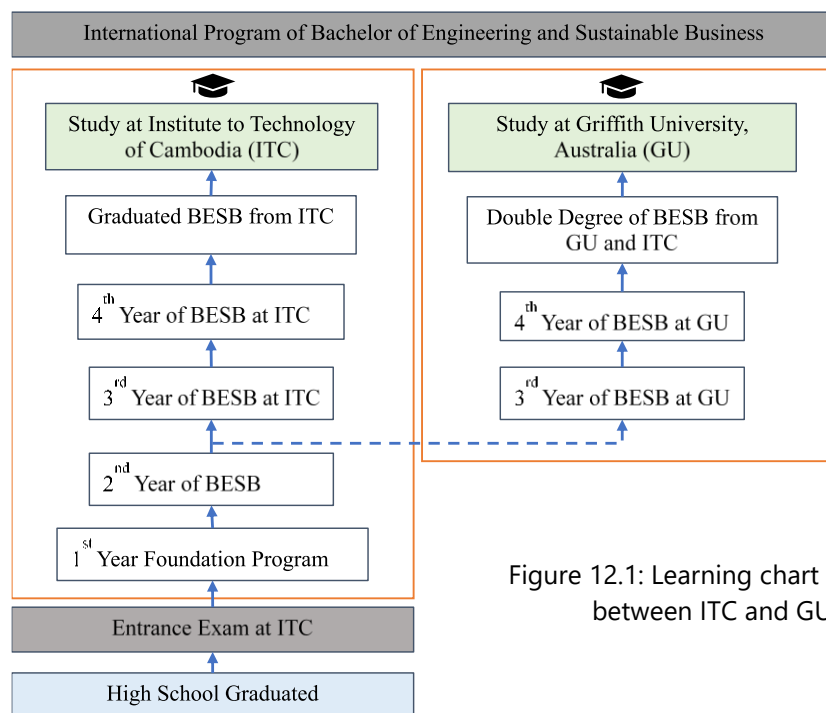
International Program of Bachelor of Engineering and Sustainable Business

Study at Institute to Technology of Cambodia (ITC)

Graduated BESB from ITC

$4^{th}$ Year of BESB at ITC

$3^{rd}$ Year of BESB at ITC

$2^{nd}$ Year of BESB

$1^{st}$ Year Foundation Program

Study at Griffith University, Australia (GU)

Double Degree of BESB from GU and ITC

$4^{th}$ Year of BESB at GU

$3^{rd}$ Year of BESB at GU

Entrance Exam at ITC

High School Graduated

Figure 12.1: Learning chart between ITC and G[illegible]